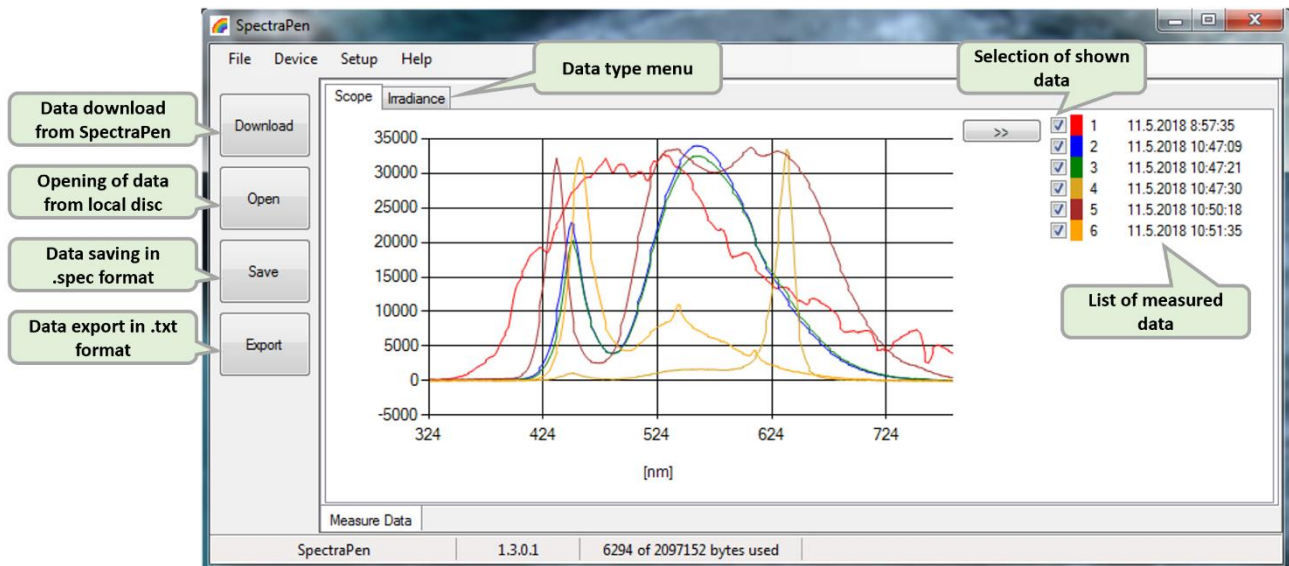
SpectraPen

File Device Setup Help

Data type menu

Selection of shown data

Scope Irradiance

Data download from SpectraPen

Download

Opening of data from local disc

Open

Data saving in .spec format

Save

Data export in .txt format

Export

35000
30000
25000
20000
15000
10000
5000
0
-5000
324 424 524 624 724

[nm]

>>

| | | |
|---|---|---|
| 1 | 11.5.2018 8:57:35 |
| 2 | 11.5.2018 10:47:09 |
| 3 | 11.5.2018 10:47:21 |
| 4 | 11.5.2018 10:47:30 |
| 5 | 11.5.2018 10:50:18 |
| 6 | 11.5.2018 10:51:35 |

List of measured data

Measure Data

SpectraPen 1.3.0.1 6294 of 2097152 bytes used